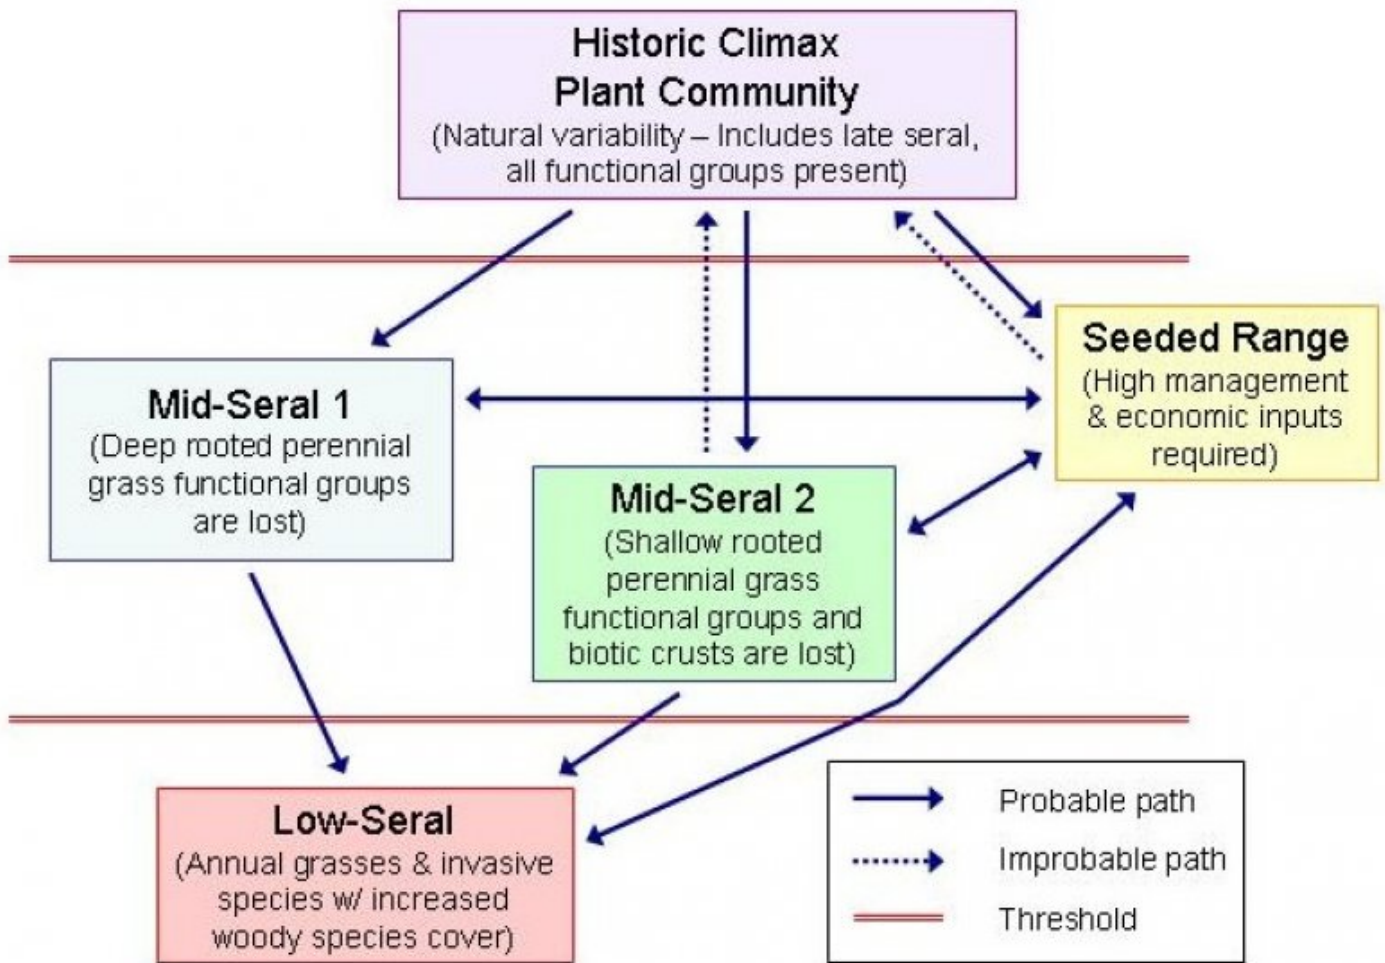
Historic Climax Plant Community
(Natural variability – Includes late seral, all functional groups present)

Seeded Range
(High management & economic inputs required)

Mid-Seral 1
(Deep rooted perennial grass functional groups are lost)

Mid-Seral 2
(Shallow rooted perennial grass functional groups and biotic crusts are lost)

Low-Seral
(Annual grasses & invasive species w/ increased woody species cover)

Probable path
Improbable path
Threshold